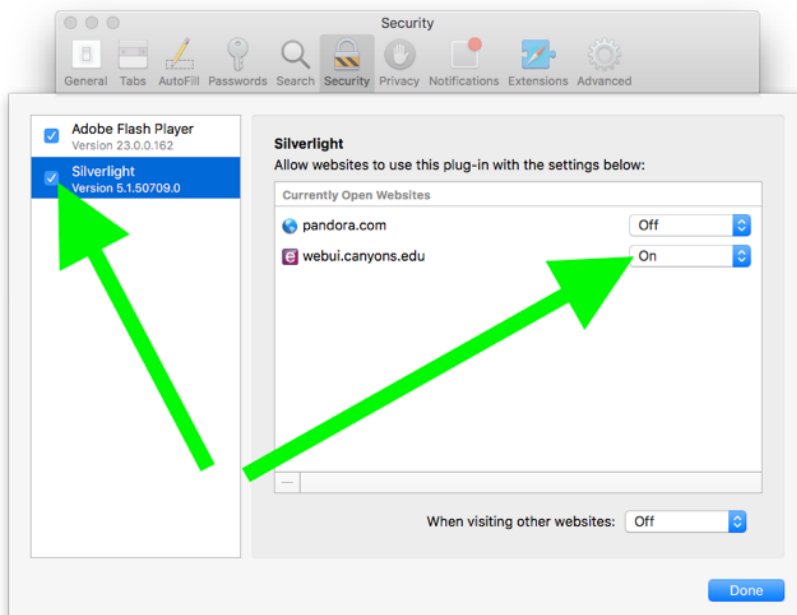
Security

General Tabs AutoFill Passwords Search Security Privacy Notifications Extensions Advanced

Adobe Flash Player
Version 23.0.0.162

Silverlight
Version 5.1.50709.0

Silverlight
Allow websites to use this plug-in with the settings below:

Currently Open Websites

pandora.com Off

webui.canyons.edu On

—

When visiting other websites: Off

Done